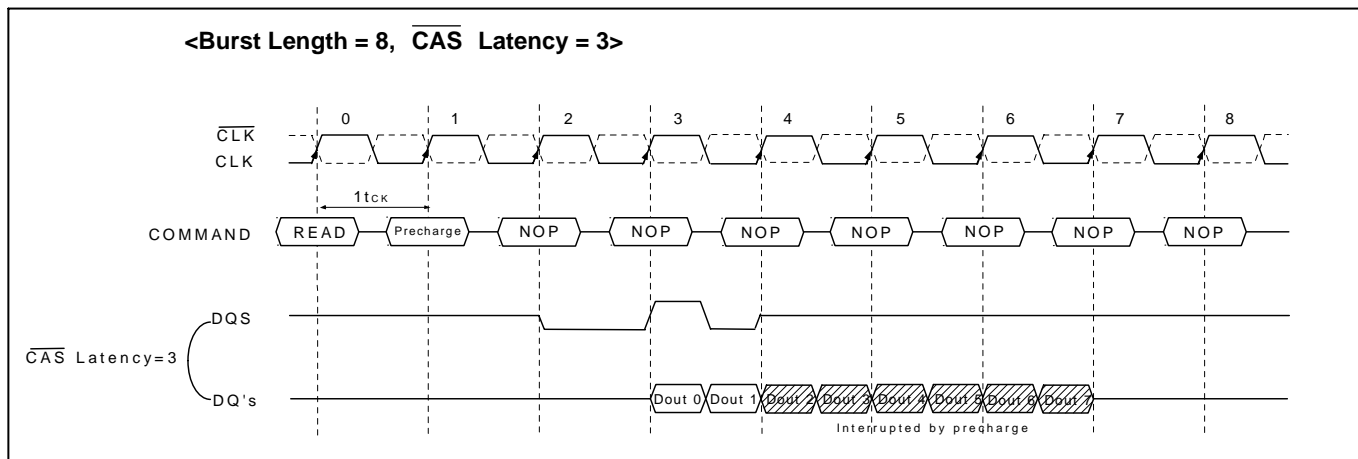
<Burst Length = 8, $\overline{CAS}$ Latency = 3>

0 1 2 3 4 5 6 7 8

$\overline{CLK}$

CLK

1tCK

COMMAND READ Precharge NOP NOP NOP NOP NOP NOP NOP

DQS

$\overline{CAS}$ Latency=3

DQ's

Dout 0 Dout 1 Dout 2 Dout 3 Dout 4 Dout 5 Dout 6 Dout 7

Interrupted by precharge